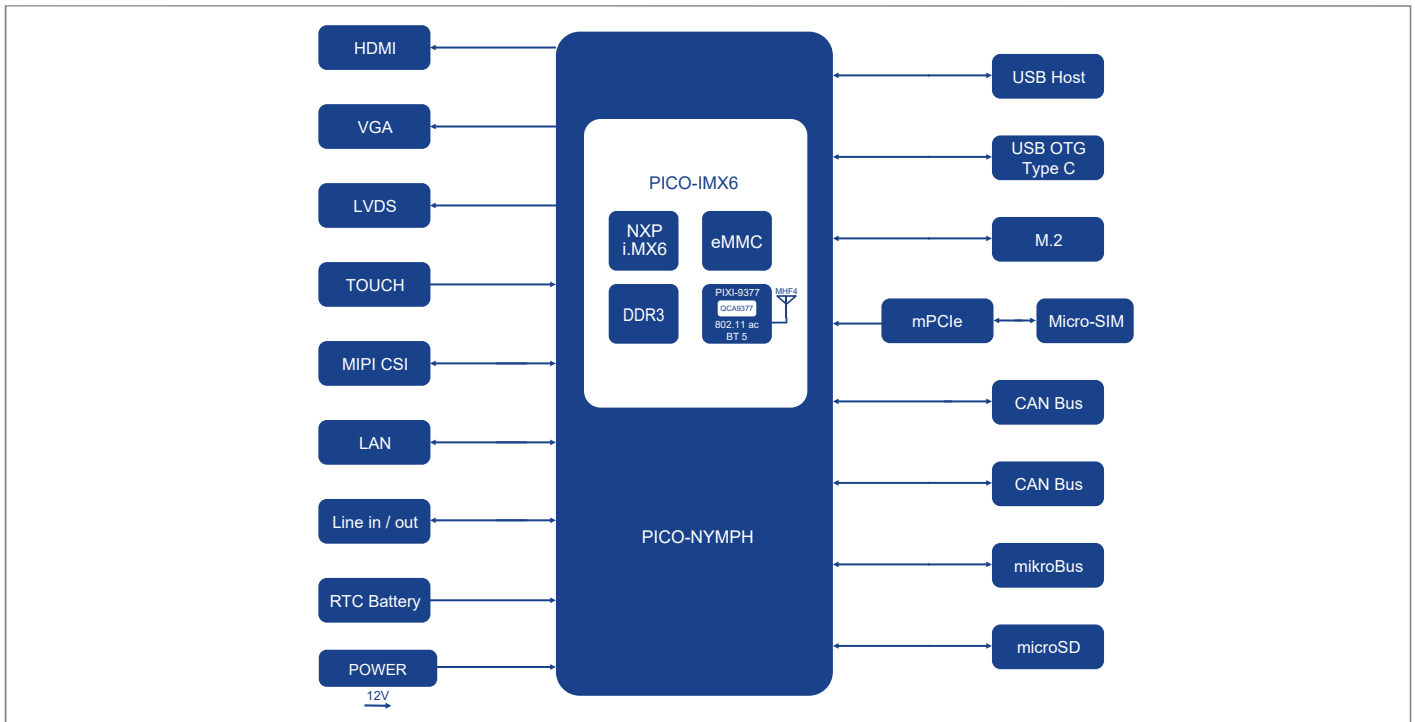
HDMI
VGA
LVDS
TOUCH
MIPI CSI
LAN
Line in / out
RTC Battery
POWER
12V

PICO-IMX6
NXP i.MX6
eMMC
DDR3
PIXI-9377
QCA9377
802.11 ac
BT 5
MHF4

PICO-NYMPH

USB Host
USB OTG Type C
M.2
mPCIe
Micro-SIM
CAN Bus
CAN Bus
mikroBus
microSD